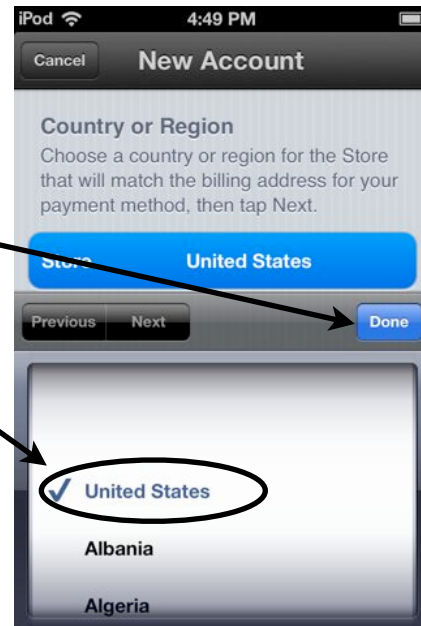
iPod
4:49 PM

Cancel
New Account

Country or Region
Choose a country or region for the Store that will match the billing address for your payment method, then tap Next.

Store
United States

Previous
Next
Done

✓ United States
Albania
Algeria